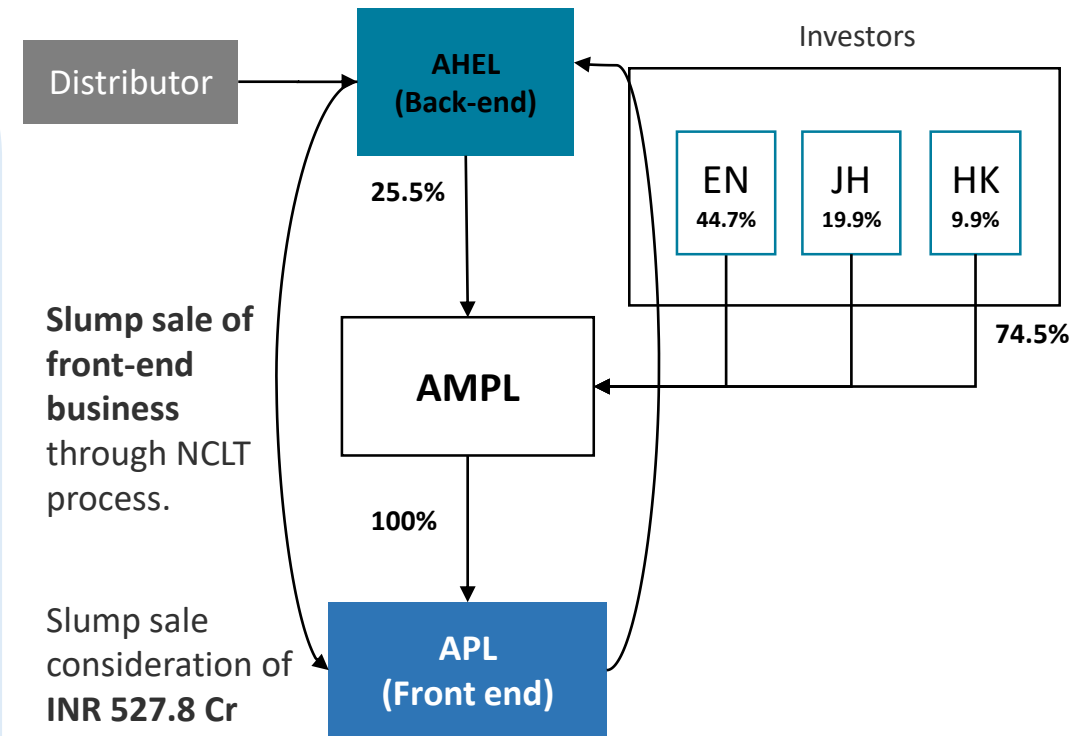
Distributor

AHEL
(Back-end)

Investors

EN
44.7%

JH
19.9%

HK
9.9%

25.5%

74.5%

Slump sale of front-end business through NCLT process.

AMPL

100%

Slump sale consideration of INR 527.8 Cr

APL
(Front end)